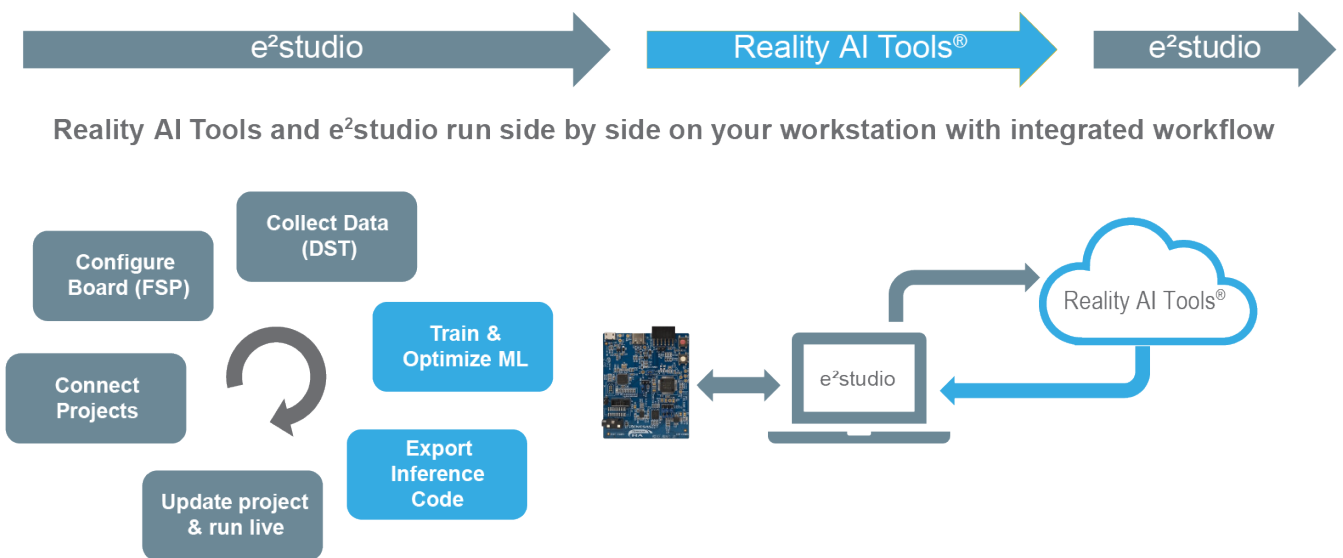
e²studio

Reality AI Tools®

e²studio

Reality AI Tools and e²studio run side by side on your workstation with integrated workflow

Collect Data (DST)

Configure Board (FSP)

Train & Optimize ML

Connect Projects

Export Inference Code

Update project & run live

Reality AI Tools®

e²studio